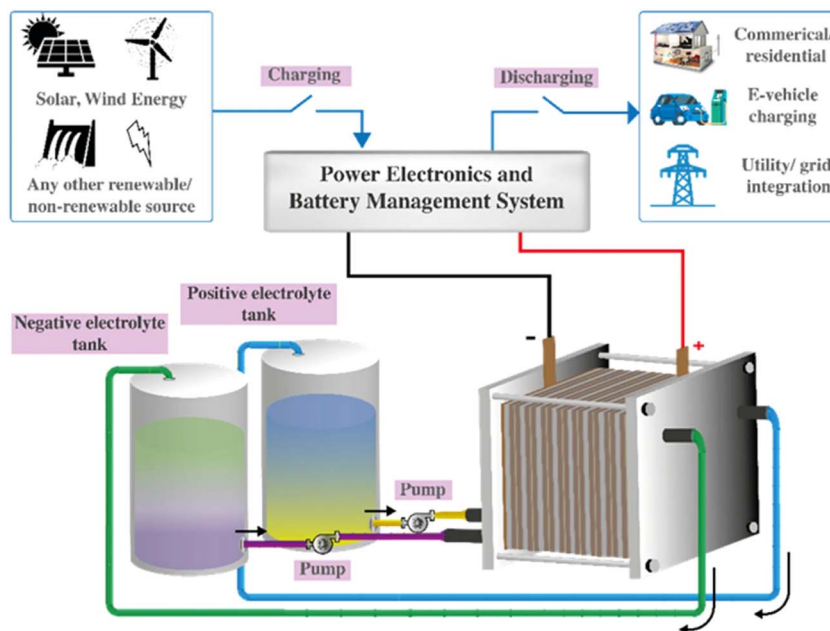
Solar, Wind Energy

Any other renewable/ non-renewable source

Charging

Discharging

Commerical/ residential

E-vehicle charging

Utility/ grid integration

Power Electronics and Battery Management System

Positive electrolyte tank

Negative electrolyte tank

-

+

Pump

Pump